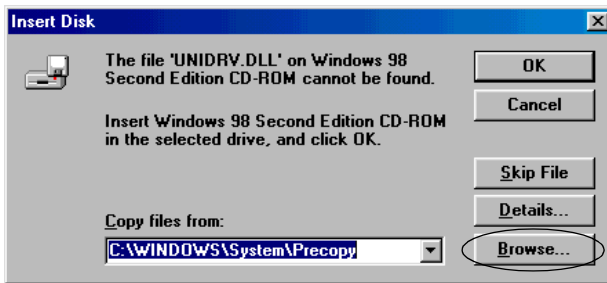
Insert Disk

The file 'UNIDRV.DLL' on Windows 98 Second Edition CD-ROM cannot be found.

Insert Windows 98 Second Edition CD-ROM in the selected drive, and click OK.

OK

Cancel

Skip File

Details...

Copy files from:

C:\WINDOWS\System\Precopy

Browse...